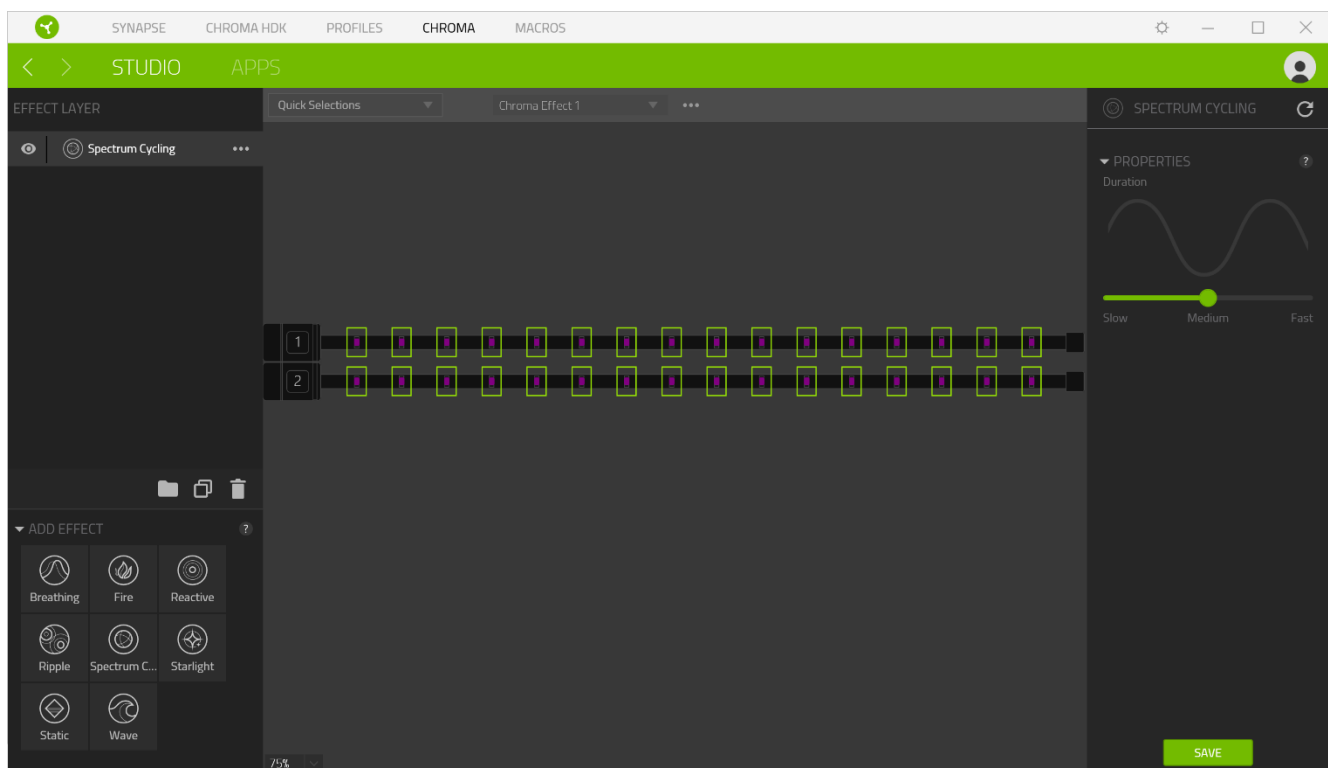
SYNAPSE CHROMA HDK PROFILES CHROMA MACROS

STUDIO APPS

EFFECT LAYER

Quick Selections

Chroma Effect 1

•••

SPECTRUM CYCLING

Spectrum Cycling •••

PROPERTIES ?

Duration

Slow Medium Fast

1

2

ADD EFFECT ?

Breathing
Fire
Reactive
Ripple
Spectrum C...
Starlight
Static
Wave

75%

SAVE